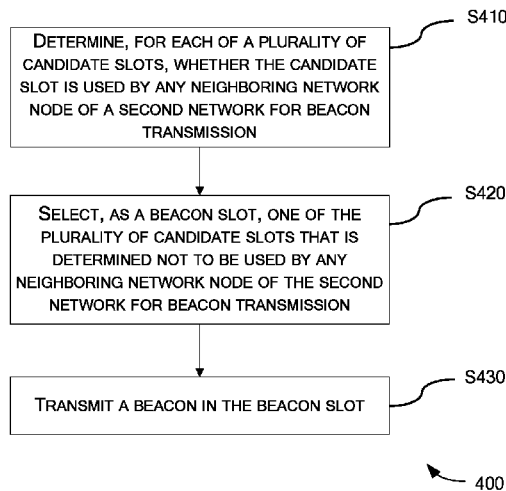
S410

DETERMINE, FOR EACH OF A PLURALITY OF CANDIDATE SLOTS, WHETHER THE CANDIDATE SLOT IS USED BY ANY NEIGHBORING NETWORK NODE OF A SECOND NETWORK FOR BEACON TRANSMISSION

S420

SELECT, AS A BEACON SLOT, ONE OF THE PLURALITY OF CANDIDATE SLOTS THAT IS DETERMINED NOT TO BE USED BY ANY NEIGHBORING NETWORK NODE OF THE SECOND NETWORK FOR BEACON TRANSMISSION

S430

TRANSMIT A BEACON IN THE BEACON SLOT

400